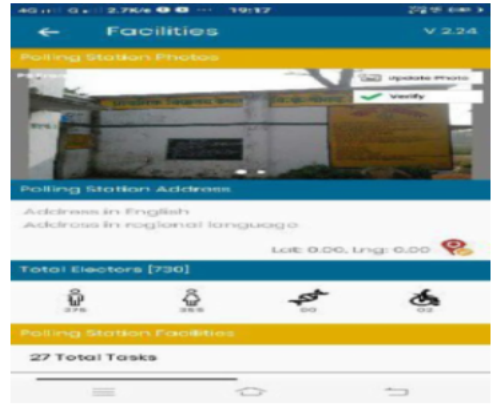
4G 2.7K/s 19:17

Facilities
V 2.24

Polling Station Photos

Update Photo
Verify

Polling Station Address

Address in English
Address in regional language

Lat: 0.00, Lng: 0.00

Total Electors [730]

375
355
00
02

Polling Station Facilities

27 Total Tasks